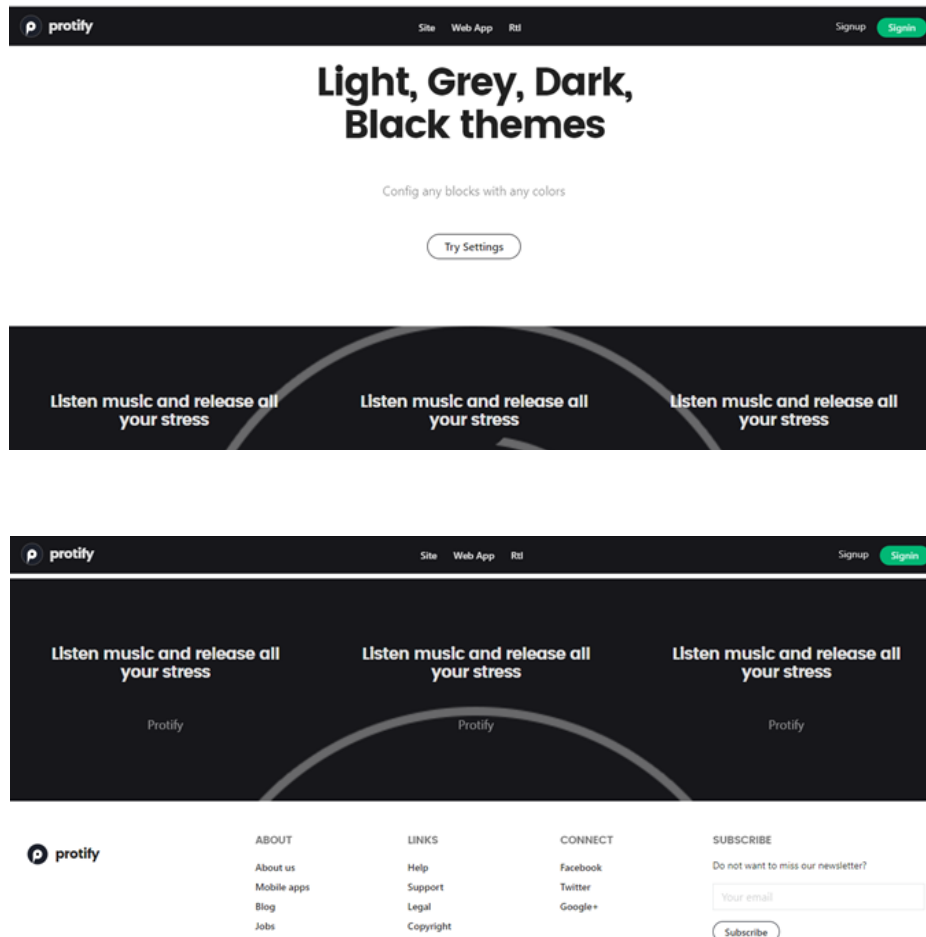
protify

Site Web App Rtl

Signup Signin

Light, Grey, Dark, Black themes

Config any blocks with any colors

Try Settings

Listen music and release all your stress

Listen music and release all your stress

Listen music and release all your stress

protify

Site Web App Rtl

Signup Signin

Listen music and release all your stress

Protify

Listen music and release all your stress

Protify

Listen music and release all your stress

Protify

protify

ABOUT
About us
Mobile apps
Blog
Jobs

LINKS
Help
Support
Legal
Copyright

CONNECT
Facebook
Twitter
Google+

SUBSCRIBE
Do not want to miss our newsletter?
Your email
Subscribe